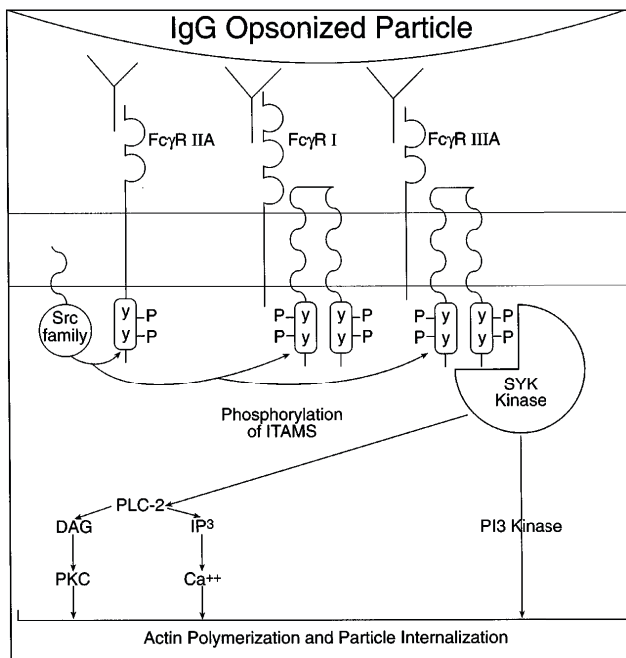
IgG Opsonized Particle

FcγR IIA

FcγR I

FcγR IIIA

Src family

y y P P

P P y y

y y P P

P P y y

y y P P

SYK Kinase

Phosphorylation of ITAMS

PLC-2

DAG

IP$^3$

PKC

Ca$^{++}$

PI3 Kinase

Actin Polymerization and Particle Internalization